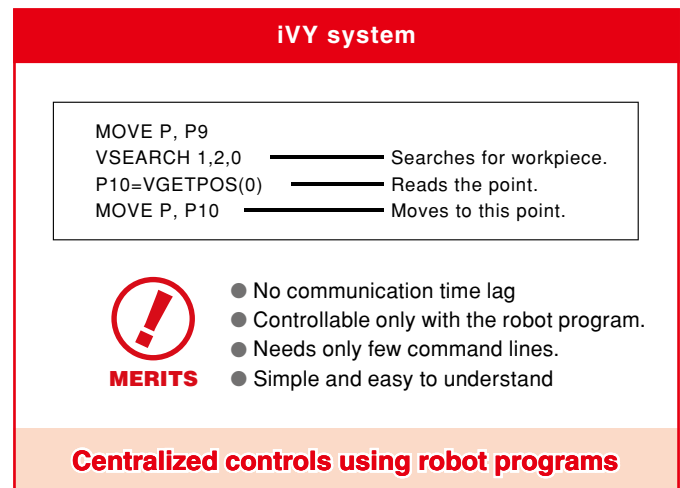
iVY system

MOVE P, P9
VSEARCH 1,2,0 Searches for workpiece.
P10=VGETPOS(0) Reads the point.
MOVE P, P10 Moves to this point.

MERITS

● No communication time lag
● Controllable only with the robot program.
● Needs only few command lines.
● Simple and easy to understand

Centralized controls using robot programs